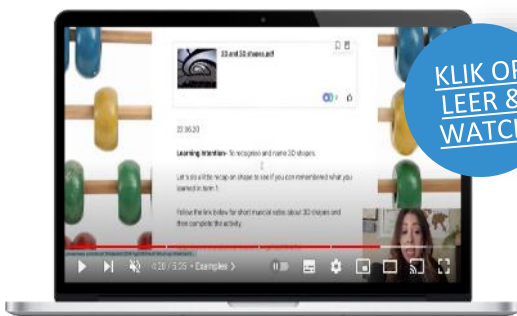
3D and 2D shapes.pdf

22.06.20

Learning Intention- To recognise and name 3D shapes.

Let's do a little recap on shape to see if you can remembered what you learned in term 1.

Follow the link below for short musical video about 3D shapes and then complete the activity.

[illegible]

4:20 / 5:25 • Examples >

KLIK OP
LEER &
WATCH